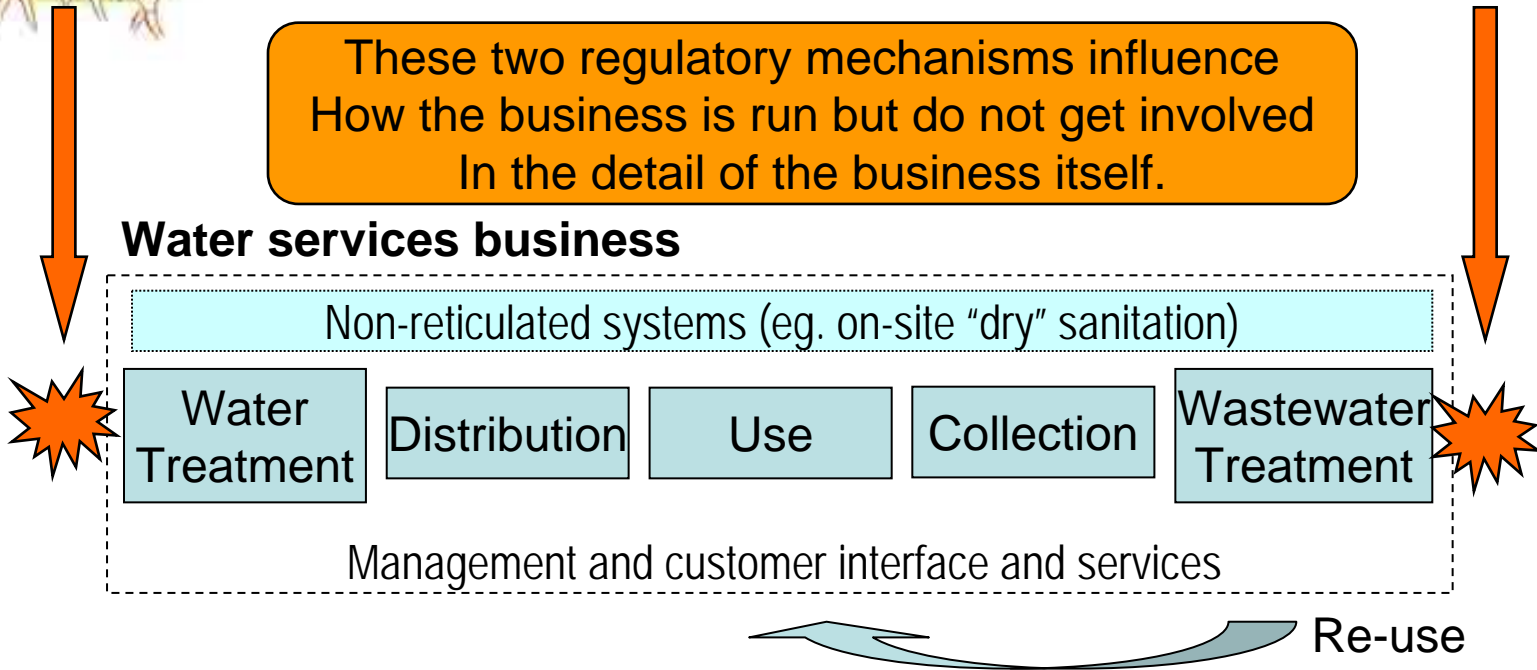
These two regulatory mechanisms influence How the business is run but do not get involved In the detail of the business itself.

Water services business

Non-reticulated systems (eg. on-site “dry” sanitation)

Water Treatment

Distribution

Use

Collection

Wastewater Treatment

Management and customer interface and services

Re-use